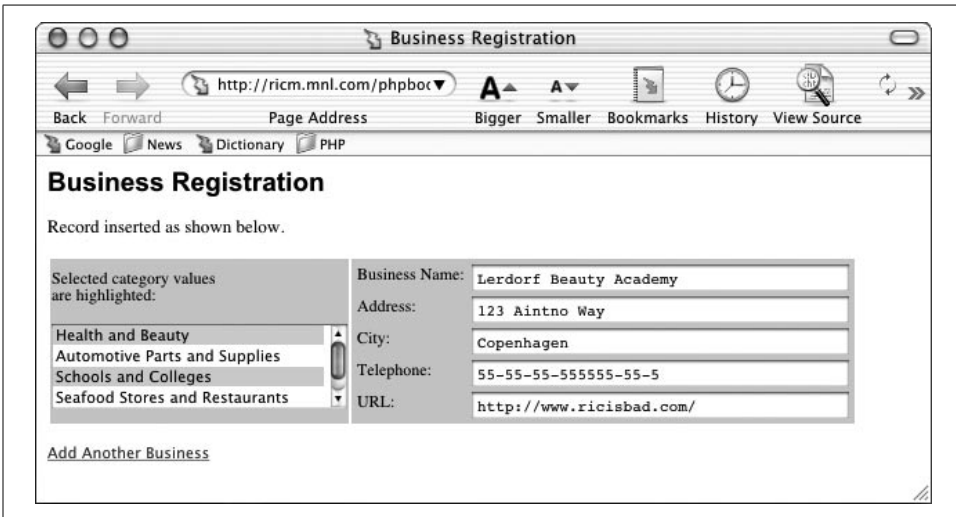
Business Registration

http://ricm.mnl.com/phpboo

Back Forward Page Address Bigger Smaller Bookmarks History View Source

Google News Dictionary PHP

Business Registration

Record inserted as shown below.

| Selected category values are highlighted: | Business Name: | Lerdorf Beauty Academy |
|---|---|---|
| Health and Beauty | Address: | 123 Aintno Way |
| Automotive Parts and Supplies | City: | Copenhagen |
| Schools and Colleges | Telephone: | 55-55-55-555555-55-5 |
| Seafood Stores and Restaurants | URL: | http://www.ricisbad.com/ |

Add Another Business